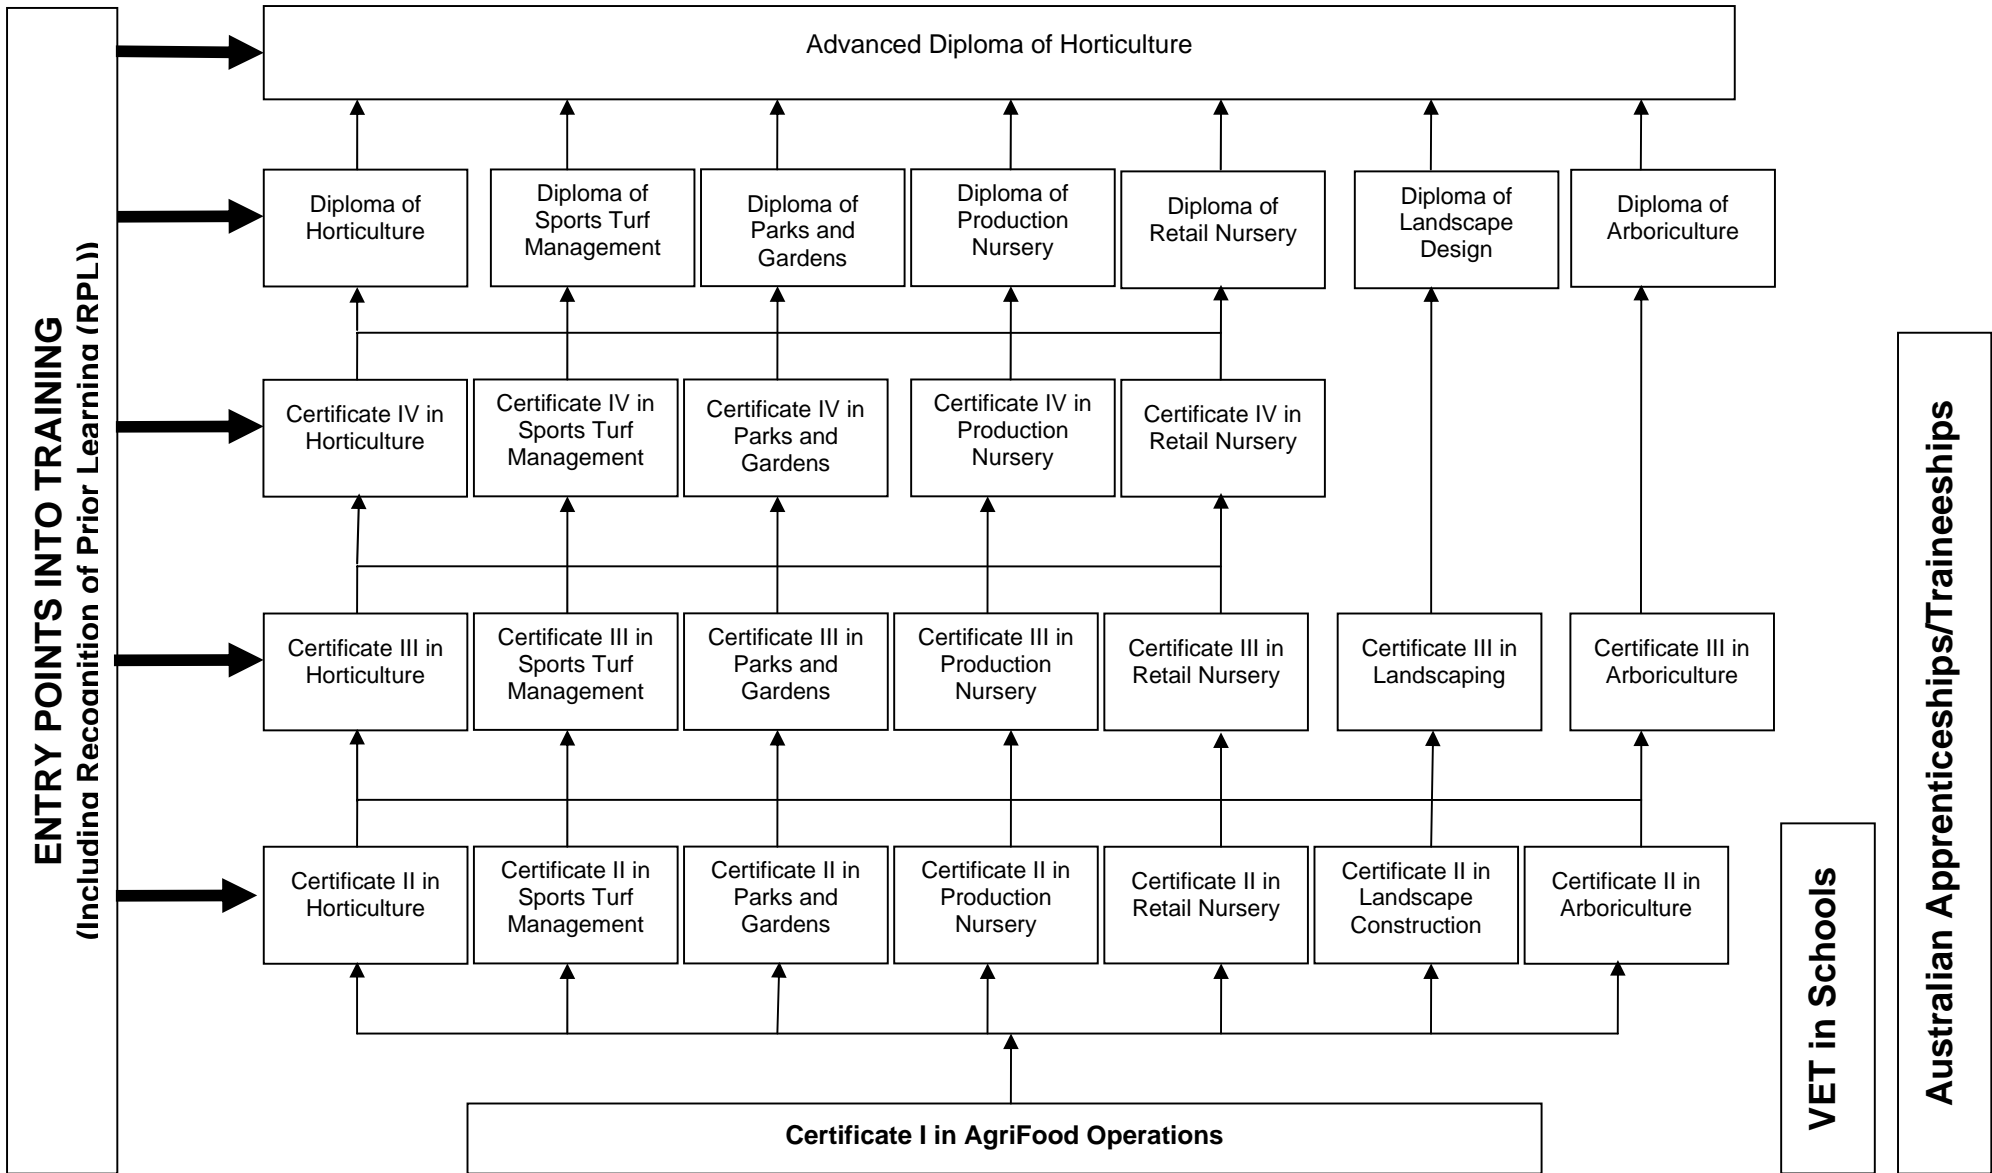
ENTRY POINTS INTO TRAINING
(Including Recognition of Prior Learning (RPL))

Advanced Diploma of Horticulture

Diploma of Horticulture

Diploma of Sports Turf Management

Diploma of Parks and Gardens

Diploma of Production Nursery

Diploma of Retail Nursery

Diploma of Landscape Design

Diploma of Arboriculture

Certificate IV in Horticulture

Certificate IV in Sports Turf Management

Certificate IV in Parks and Gardens

Certificate IV in Production Nursery

Certificate IV in Retail Nursery

Certificate III in Horticulture

Certificate III in Sports Turf Management

Certificate III in Parks and Gardens

Certificate III in Production Nursery

Certificate III in Retail Nursery

Certificate III in Landscaping

Certificate III in Arboriculture

Certificate II in Horticulture

Certificate II in Sports Turf Management

Certificate II in Parks and Gardens

Certificate II in Production Nursery

Certificate II in Retail Nursery

Certificate II in Landscape Construction

Certificate II in Arboriculture

Certificate I in AgriFood Operations

VET in Schools

Australian Apprenticeships/Traineeships